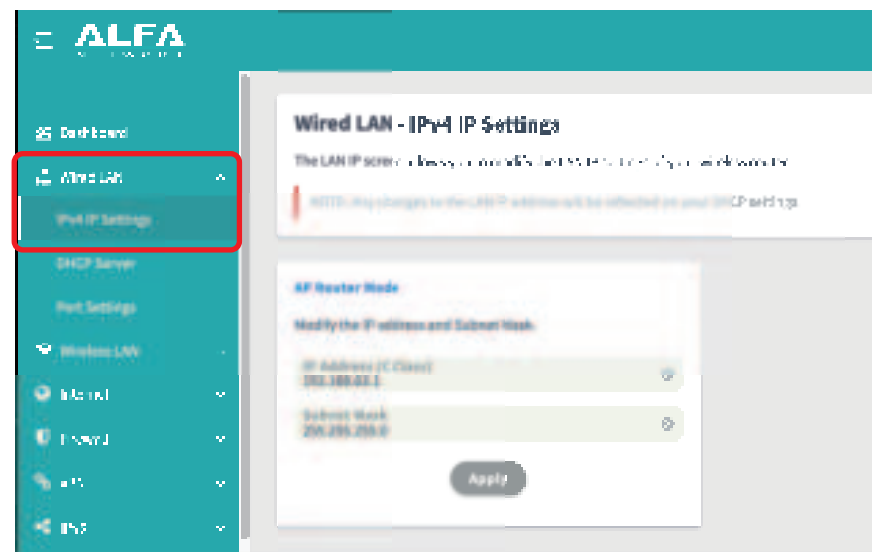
ALFA

Dashboard

Wired LAN

IPv4 IP Settings

DHCP Server

Port Settings

Wireless LAN

Internet

Firewall

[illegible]

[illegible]

Wired LAN - IPv4 IP Settings

The LAN IP screen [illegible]

NOTE: Any changes to the LAN IP address will be reflected on your DHCP settings.

AP Router Mode

Modify the IP address and Subnet Mask

IP Address (C Class)
192.168.83.1

Subnet Mask
255.255.255.0

Apply